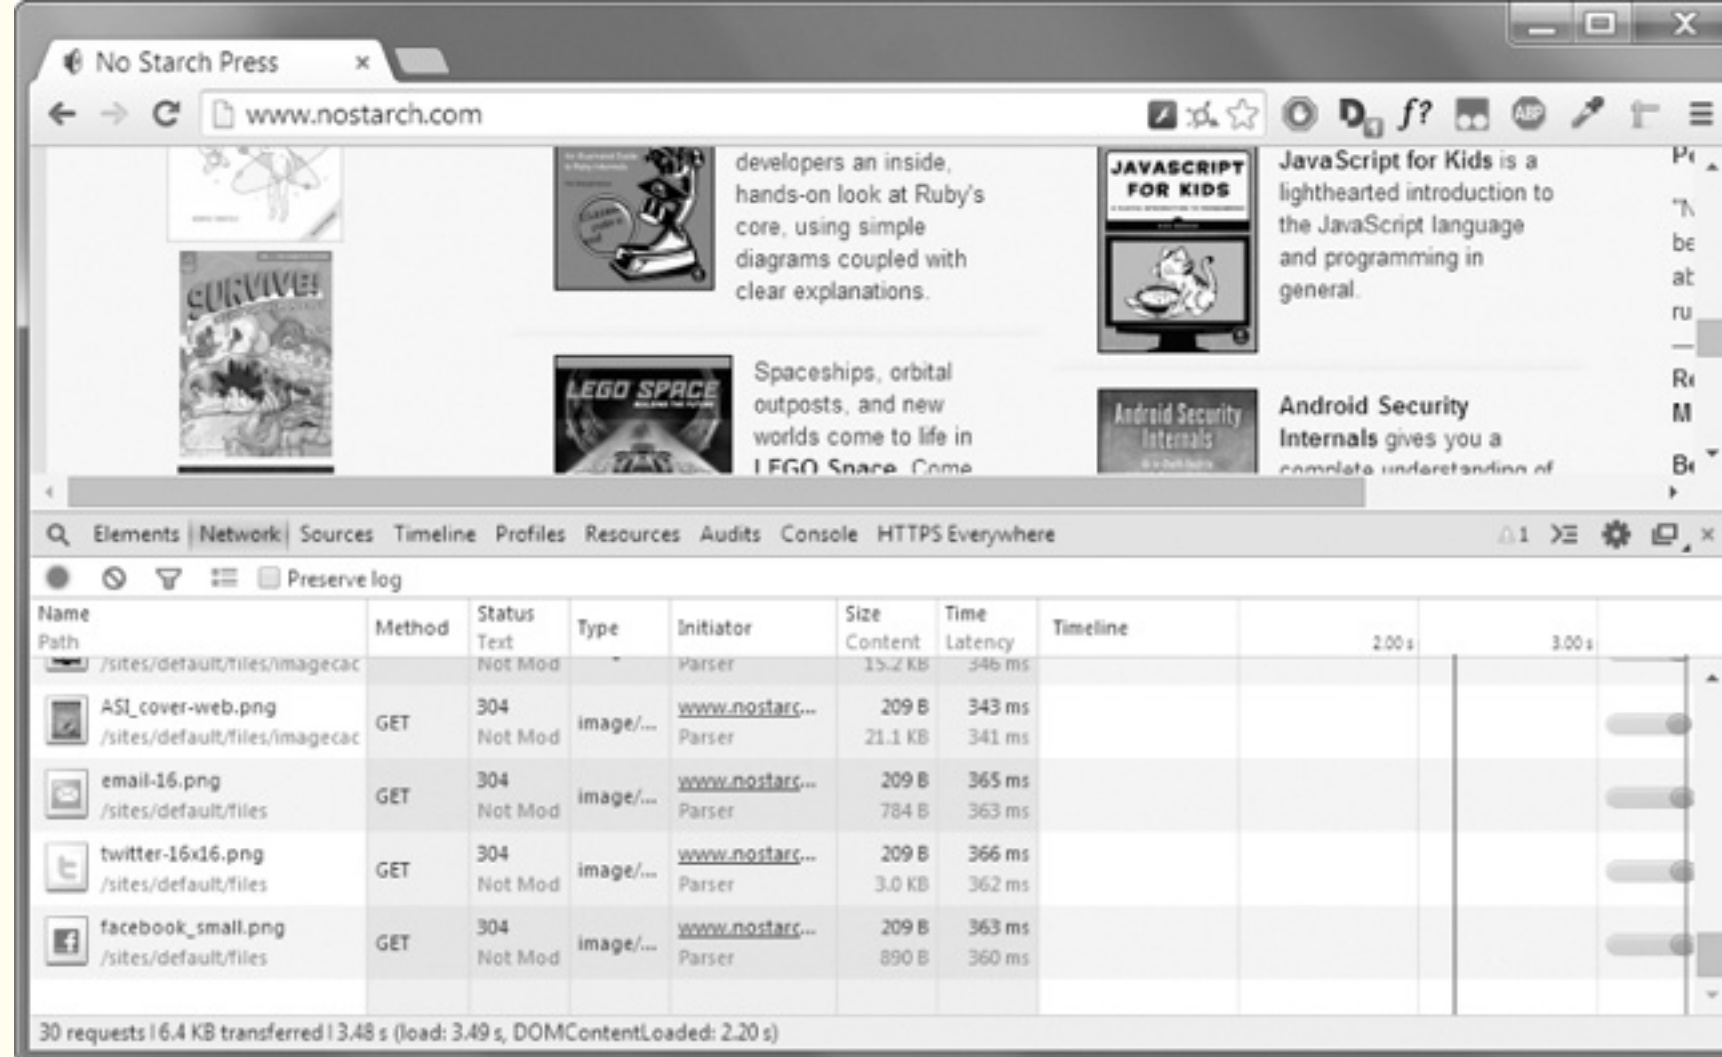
No Starch Press ×

www.nostarch.com

developers an inside, hands-on look at Ruby's core, using simple diagrams coupled with clear explanations.

SURVIVE!

LEGO SPACE

Spaceships, orbital outposts, and new worlds come to life in LEGO Space. Come

JAVASCRIPT FOR KIDS

JavaScript for Kids is a lighthearted introduction to the JavaScript language and programming in general.

Android Security Internals

Android Security Internals gives you a complete understanding of

Elements | Network | Sources Timeline Profiles Resources Audits Console HTTPS Everywhere

1

Preserve log

| Name Path | Method | Status Text | Type | Initiator | Size Content | Time Latency | Timeline |
|---|---|---|---|---|---|---|---|
| /sites/default/files/imagecac | | Not Mod | | Parser | 15.2 KB | 346 ms | |
| ASI_cover-web.png /sites/default/files/imagecac | GET | 304 Not Mod | image/... | www.nostarc... Parser | 209 B 21.1 KB | 343 ms 341 ms | |
| email-16.png /sites/default/files | GET | 304 Not Mod | image/... | www.nostarc... Parser | 209 B 784 B | 365 ms 363 ms | |
| twitter-16x16.png /sites/default/files | GET | 304 Not Mod | image/... | www.nostarc... Parser | 209 B 3.0 KB | 366 ms 362 ms | |
| facebook_small.png /sites/default/files | GET | 304 Not Mod | image/... | www.nostarc... Parser | 209 B 890 B | 363 ms 360 ms | |

2.00 s 3.00 s

30 requests | 6.4 KB transferred | 3.48 s (load: 3.49 s, DOMContentLoaded: 2.20 s)